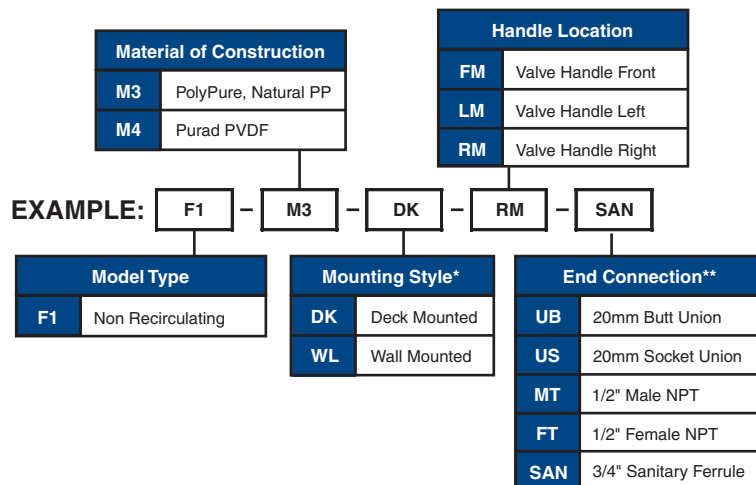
| Material of Construction | |
|---|---|
| M3 | PolyPure, Natural PP |
| M4 | Purad PVDF |

| Handle Location | |
|---|---|
| FM | Valve Handle Front |
| LM | Valve Handle Left |
| RM | Valve Handle Right |

EXAMPLE: F1 – M3 – DK – RM – SAN

| Model Type | |
|---|---|
| F1 | Non Recirculating |

| Mounting Style* | |
|---|---|
| DK | Deck Mounted |
| WL | Wall Mounted |

| End Connection** | |
|---|---|
| UB | 20mm Butt Union |
| US | 20mm Socket Union |
| MT | 1/2" Male NPT |
| FT | 1/2" Female NPT |
| SAN | 3/4" Sanitary Ferrule |